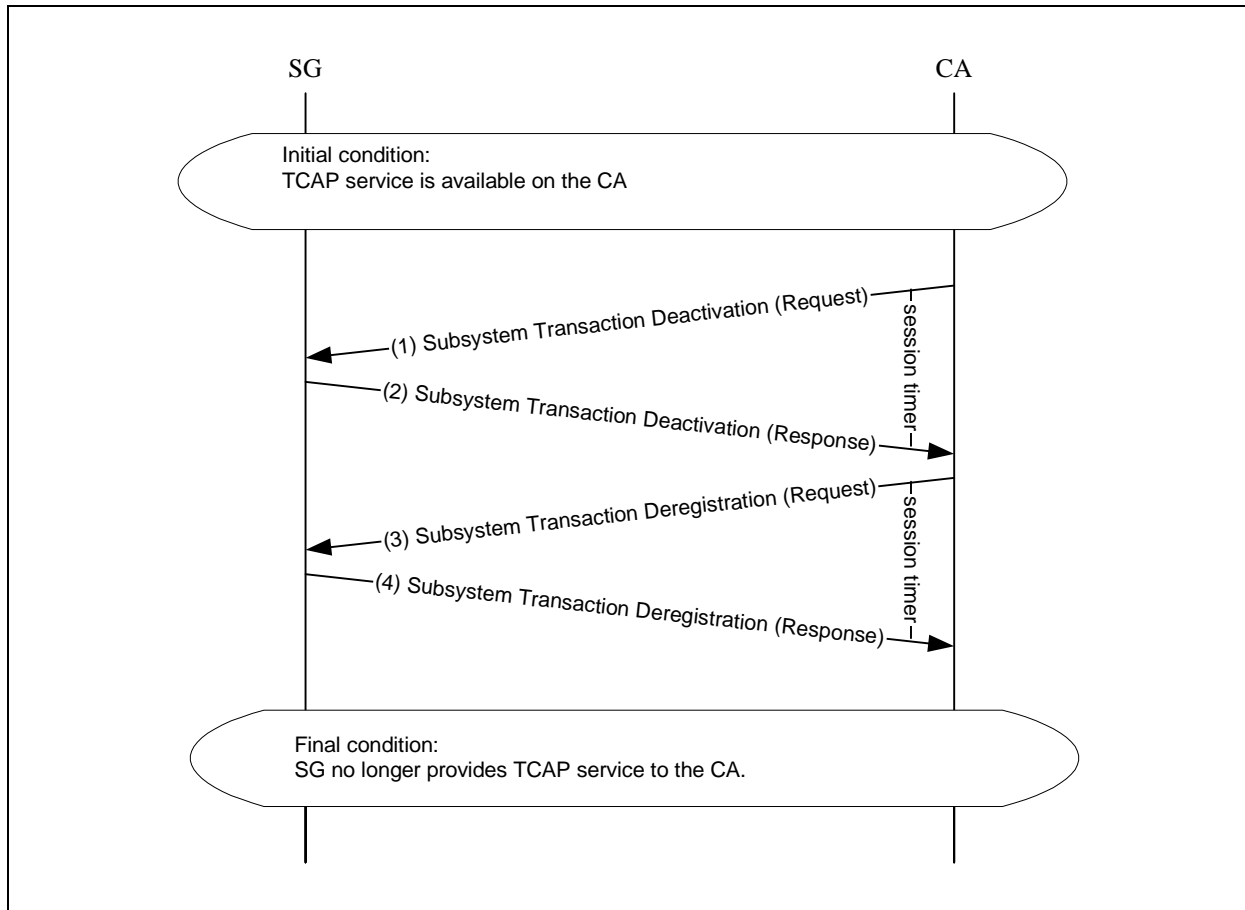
SG

CA

Initial condition:
TCAP service is available on the CA

(1) Subsystem Transaction Deactivation (Request)

session timer

(2) Subsystem Transaction Deactivation (Response)

(3) Subsystem Transaction Deregistration (Request)

session timer

(4) Subsystem Transaction Deregistration (Response)

Final condition:
SG no longer provides TCAP service to the CA.